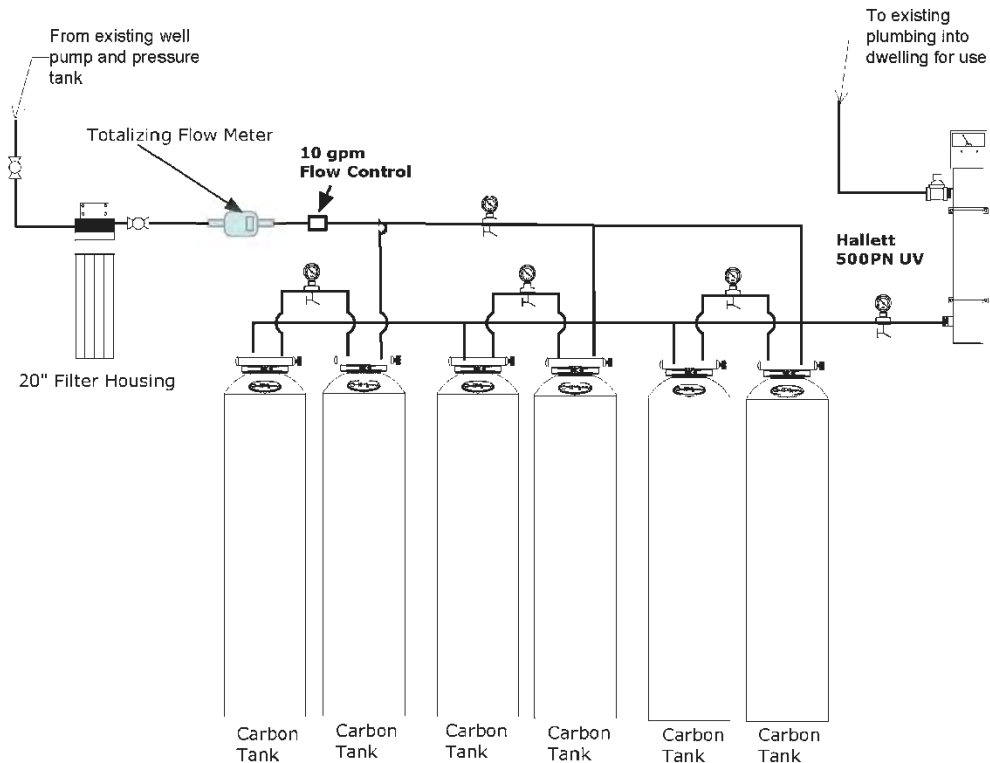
From existing well pump and pressure tank

To existing plumbing into dwelling for use

Totalizing Flow Meter

10 gpm
Flow Control

Hallett
500PN UV

20" Filter Housing

Carbon Tank

Carbon Tank

Carbon Tank

Carbon Tank

Carbon Tank

Carbon Tank